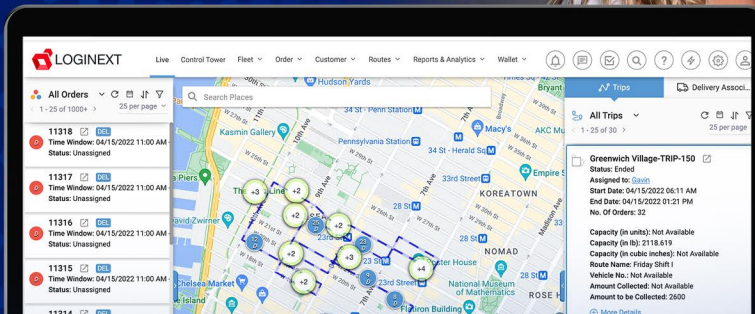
LOGINEXT

Live Control Tower Fleet Order Customer Routes Reports & Analytics Wallet

All Orders
1 - 25 of 1000+
25 per page

11318 DEL
Time Window: 04/15/2022 11:00 AM -
Status: Unassigned

11317 DEL
Time Window: 04/15/2022 11:00 AM -
Status: Unassigned

11316 DEL
Time Window: 04/15/2022 11:00 AM -
Status: Unassigned

11315 DEL
Time Window: 04/15/2022 11:00 AM -
Status: Unassigned

11314

Search Places

Hudson Yards
Kasmin Gallery
10th Ave
9th Ave
Pennsylvania Station
34 St - Penn Station
8th Ave
7th Ave
34 St - Herald Sq
Empire State
KOREATOWN
28 St
28 St
David Zwirner
23rd St
NOMAD
Museum of Mathematics
Flatiron Building
23 St
Island
ROSE H
Bryant
Macy's
AKC Mu
Madison Ave
5th Ave
House
+3
+2
+2
+2
+2
+3
+2
+4

Trips
Delivery Associ...

All Trips
1 - 25 of 30
25 per page

Greenwich Village-TRIP-150
Status: Ended
Assigned to: Gavin
Start Date: 04/15/2022 06:11 AM
End Date: 04/15/2022 01:21 PM
No. Of Orders: 32

Capacity (in units): Not Available
Capacity (in lb): 2118.619
Capacity (in cubic inches): Not Available
Route Name: Friday Shift 1
Vehicle No.: Not Available
Amount Collected: Not Available
Amount to be Collected: 2600

More Details